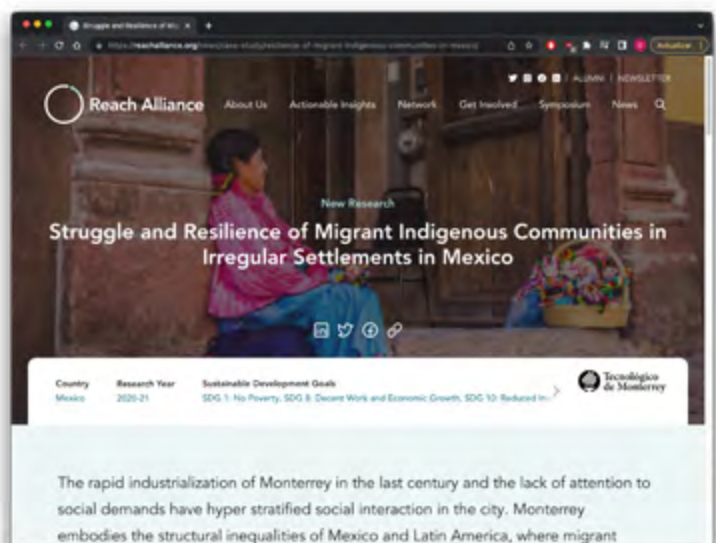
Struggle and Resilience of Mi... ×

https://reachalliance.org/case-study/resilience-of-migrant-indigenous-communities-in-mexico/

Actualizar

ALUMNI | NEWSLETTER

Reach Alliance

About Us

Actionable Insights

Network

Get Involved

Symposium

News

New Research

Struggle and Resilience of Migrant Indigenous Communities in Irregular Settlements in Mexico

Country
Mexico

Research Year
2020-21

Sustainable Development Goals
SDG 1: No Poverty, SDG 8: Decent Work and Economic Growth, SDG 10: Reduced In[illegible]

Tecnológico de Monterrey

The rapid industrialization of Monterrey in the last century and the lack of attention to social demands have hyper stratified social interaction in the city. Monterrey embodies the structural inequalities of Mexico and Latin America, where migrant